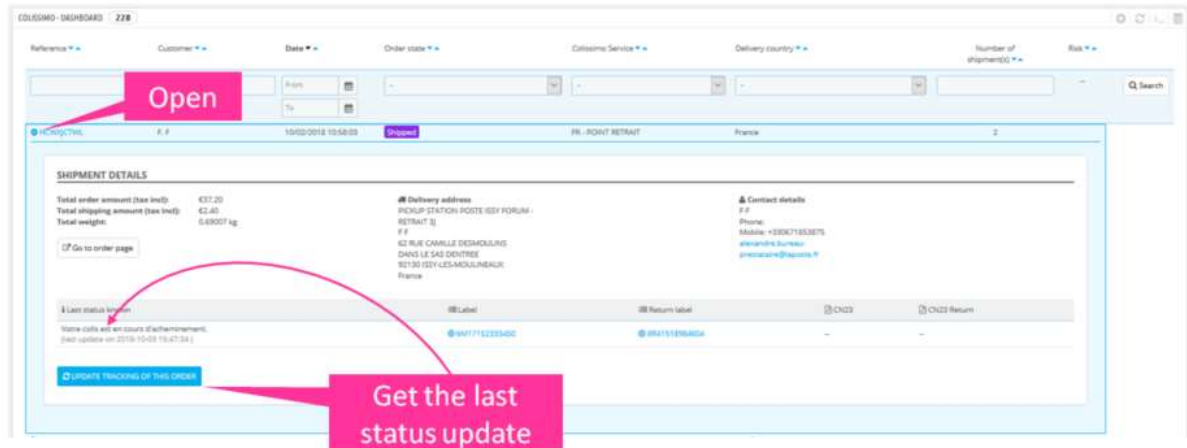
COLISSIMO - DASHBOARD 228

| Reference | Customer | Date | Order state | Colissimo Service | Delivery country | Number of shipment(s) | Risk |
|---|---|---|---|---|---|---|---|
| | | From / To | - | - | - | | -- |
| HCNXJCTML | F. F | 10/02/2018 10:58:03 | Shipped | FR - POINT RETRAIT | France | 2 | |

Q Search

Open

SHIPMENT DETAILS

Total order amount (tax incl): €37.20
Total shipping amount (tax incl): €2.40
Total weight: 0.69007 kg

Go to order page

Delivery address
PICKUP STATION POSTE ISSY FORUM - RETRAIT 3J
F F
62 RUE CAMILLE DESMOULINS
DANS LE SAS DENTREE
92130 ISSY-LES-MOULINEAUX
France

Contact details
F F
Phone:
Mobile: +330671853875
alexandre.bureau-prestataire@laposte.fr

| Last status known | Label | Return label | CN23 | CN23 Return |
|---|---|---|---|---|
| Votre colis est en cours d'acheminement. (last update on 2018-10-03 15:47:34) | 6M17152333450 | 8R41518984604 | -- | -- |

UPDATE TRACKING OF THIS ORDER

Get the last status update